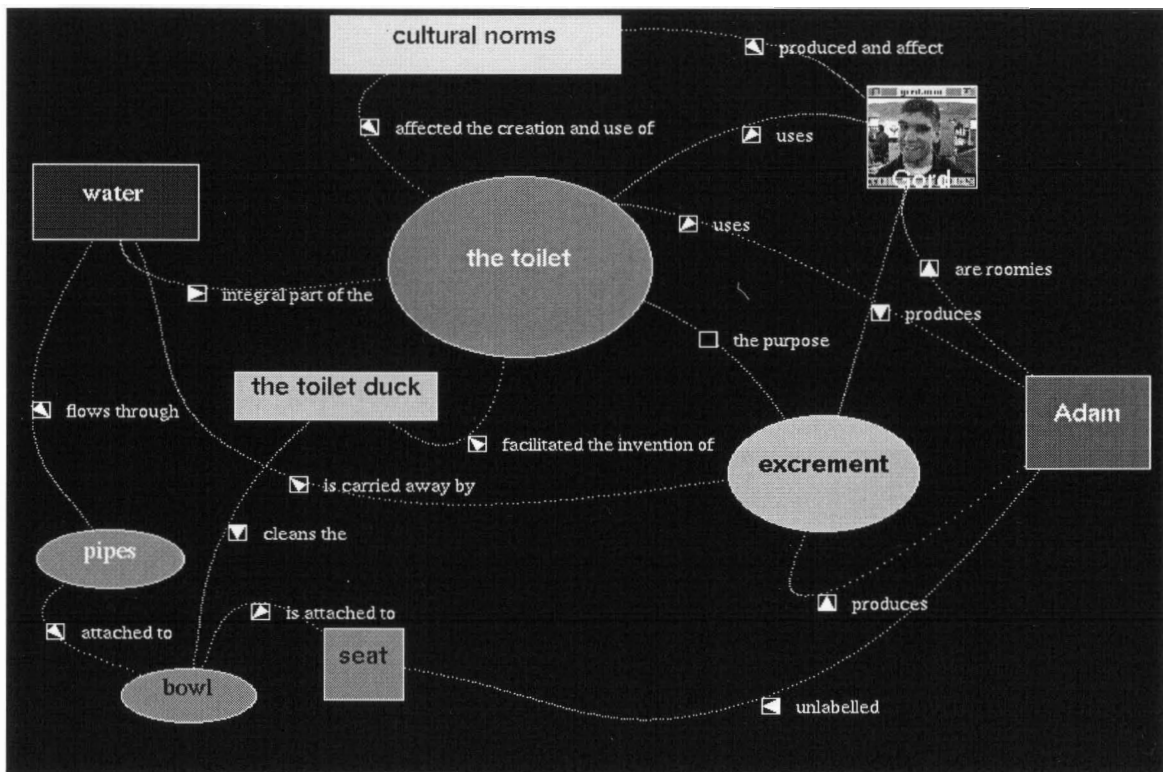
cultural norms

produced and affect

affected the creation and use of

uses

Gord

water

the toilet

uses

are roomies

integral part of the

produces

the purpose

the toilet duck

Adam

flows through

facilitated the invention of

excrement

is carried away by

cleans the

pipes

is attached to

produces

attached to

seat

bowl

unlabelled